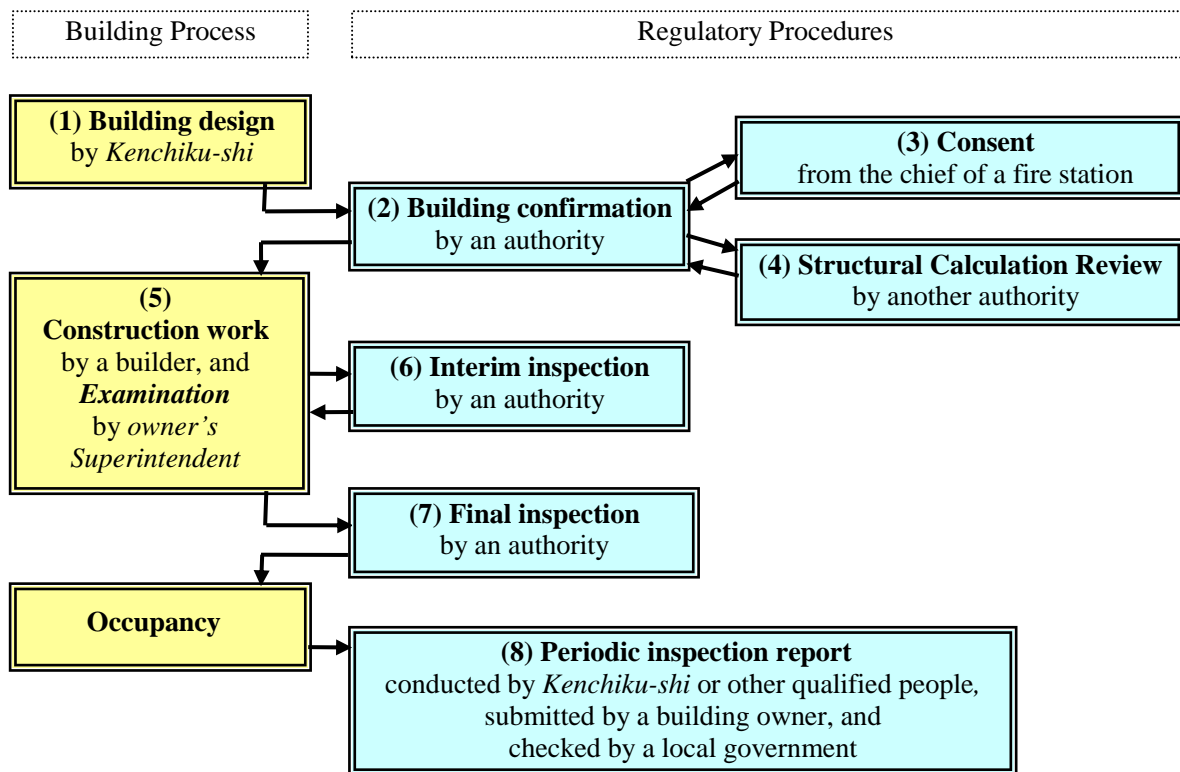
Building Process

Regulatory Procedures

**(1) Building design**
by *Kenchiku-shi*

**(2) Building confirmation**
by an authority

**(3) Consent**
from the chief of a fire station

**(4) Structural Calculation Review**
by another authority

**(5)**
**Construction work**
by a builder, and
***Examination***
by *owner's Superintendent*

**(6) Interim inspection**
by an authority

**(7) Final inspection**
by an authority

**Occupancy**

**(8) Periodic inspection report**
conducted by *Kenchiku-shi* or other qualified people, submitted by a building owner, and checked by a local government